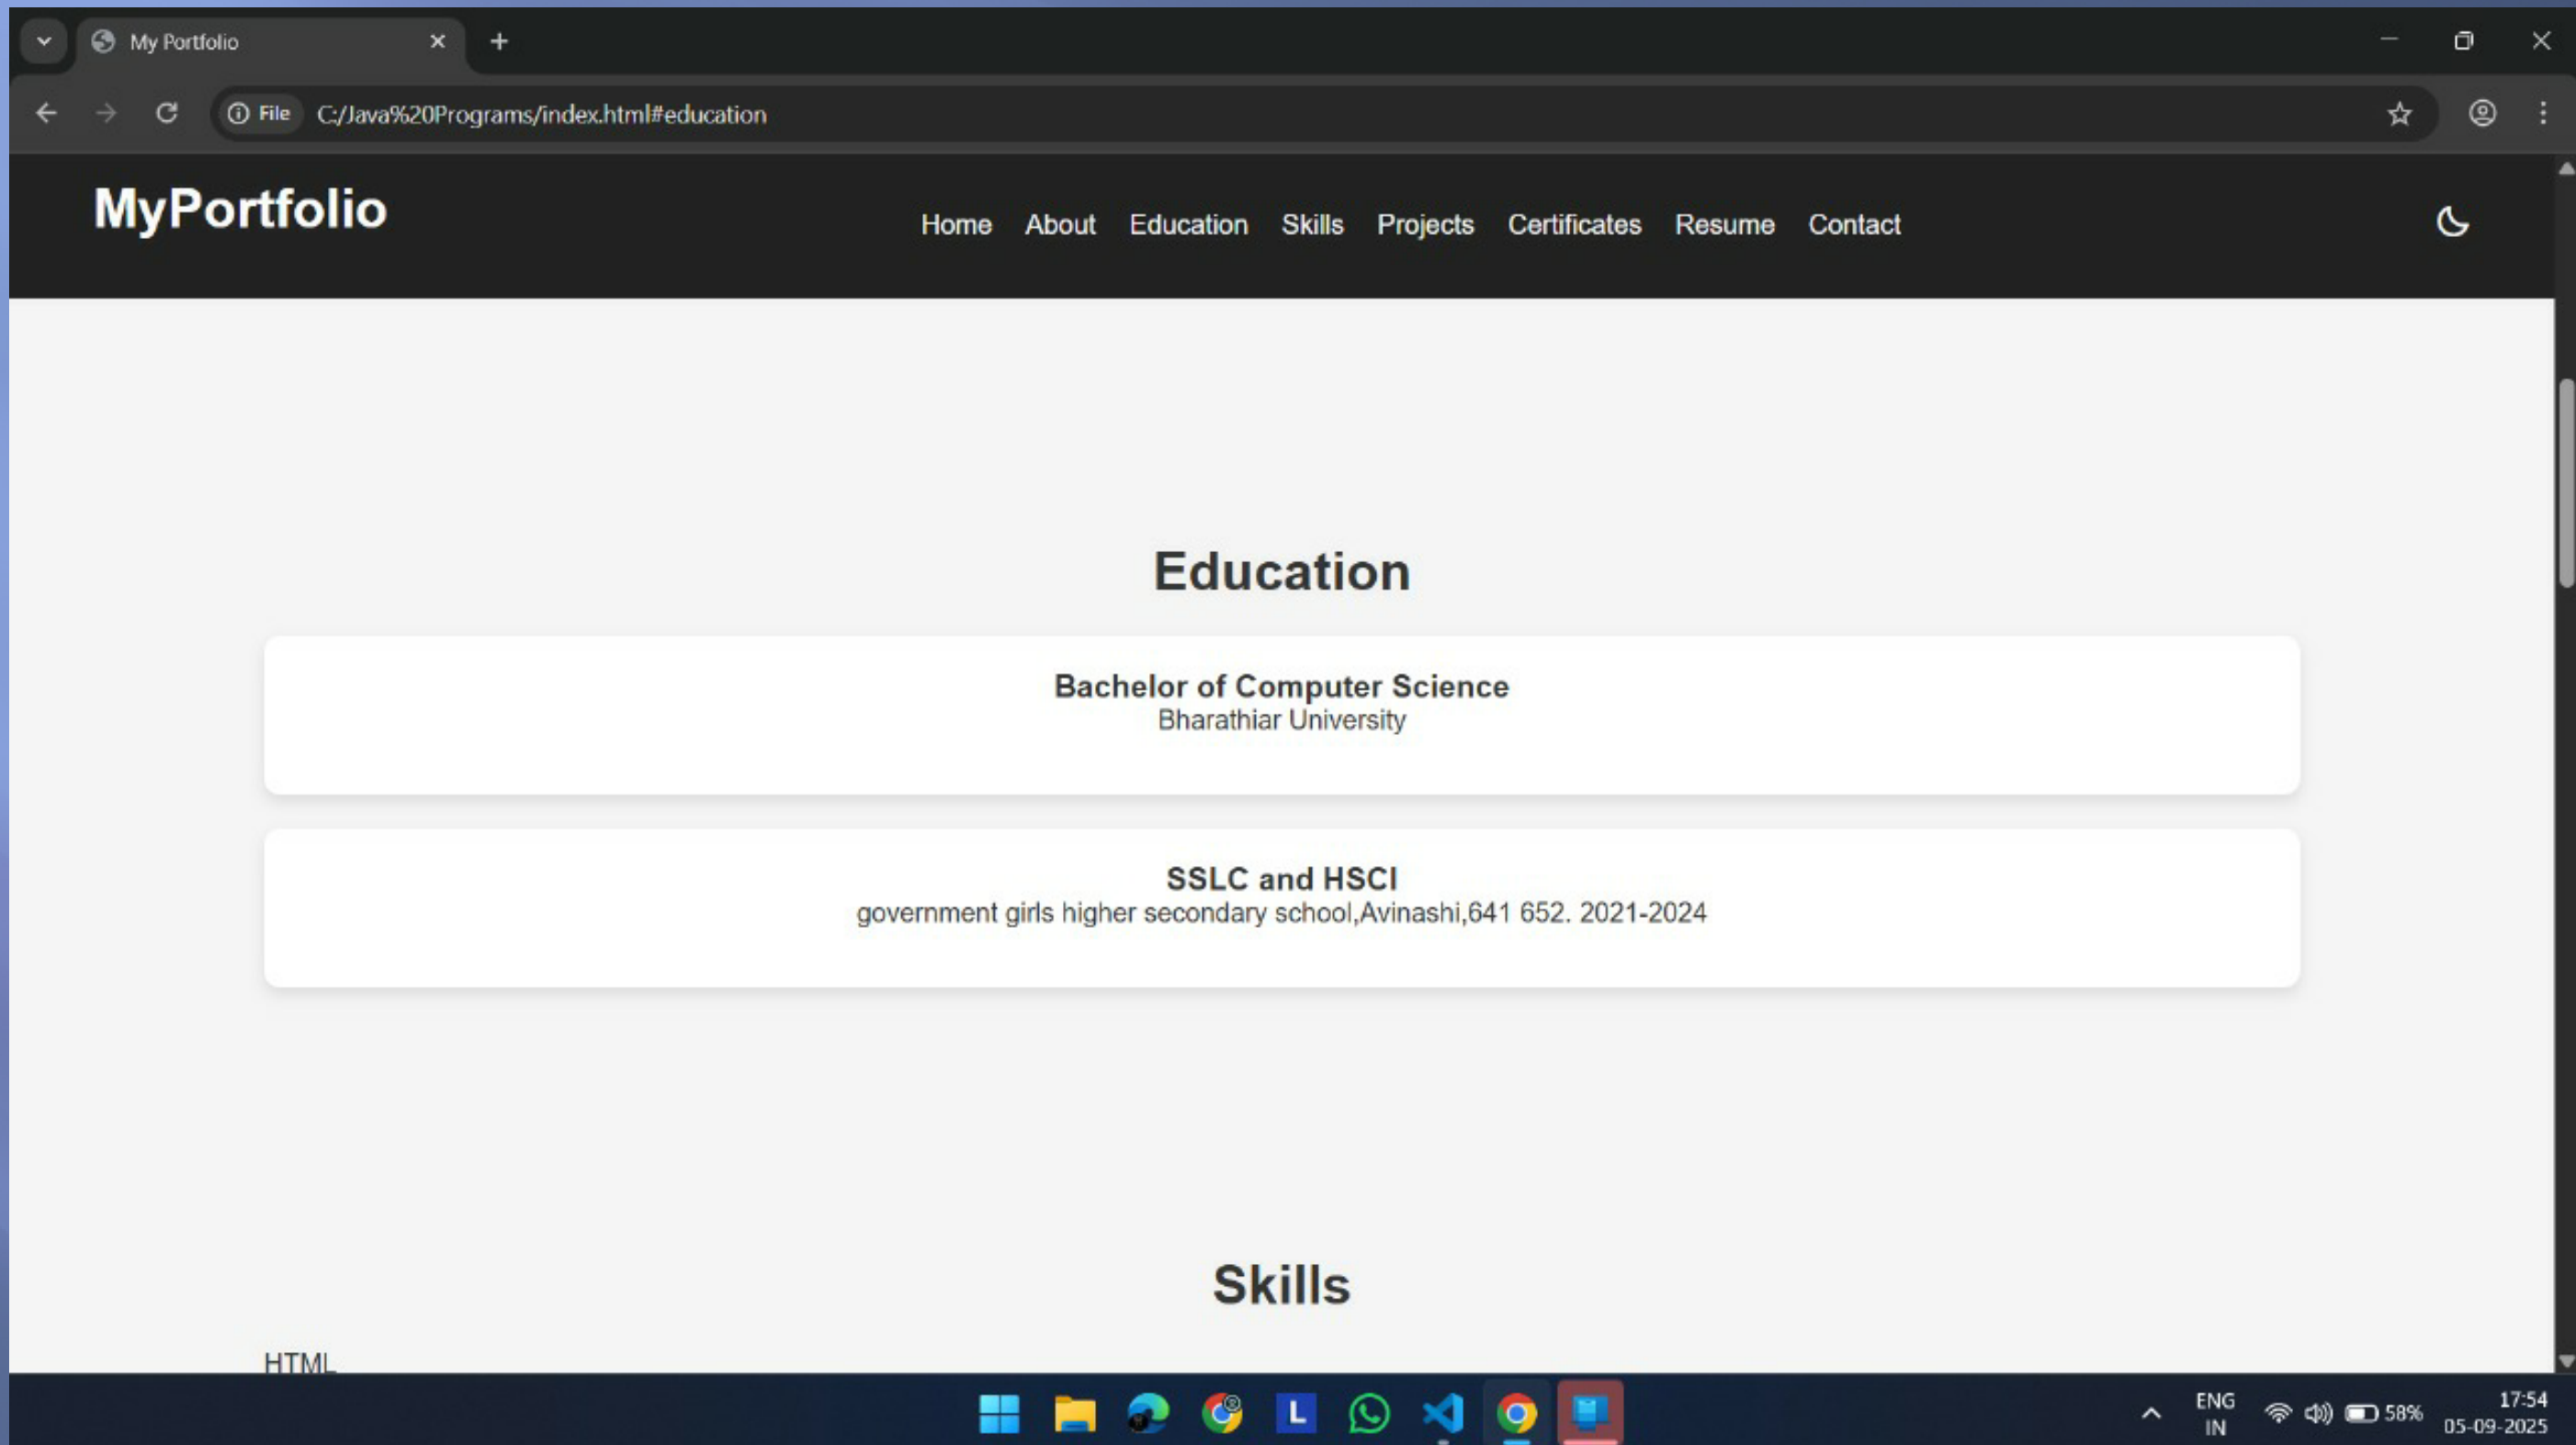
My Portfolio

File C:/Java%20Programs/index.html#education

MyPortfolio

Home About Education Skills Projects Certificates Resume Contact

Education

Bachelor of Computer Science
Bharathiar University

SSLC and HSCI
government girls higher secondary school,Avinashi,641 652. 2021-2024

Skills

HTML

ENG
IN
58%
17:54
05-09-2025